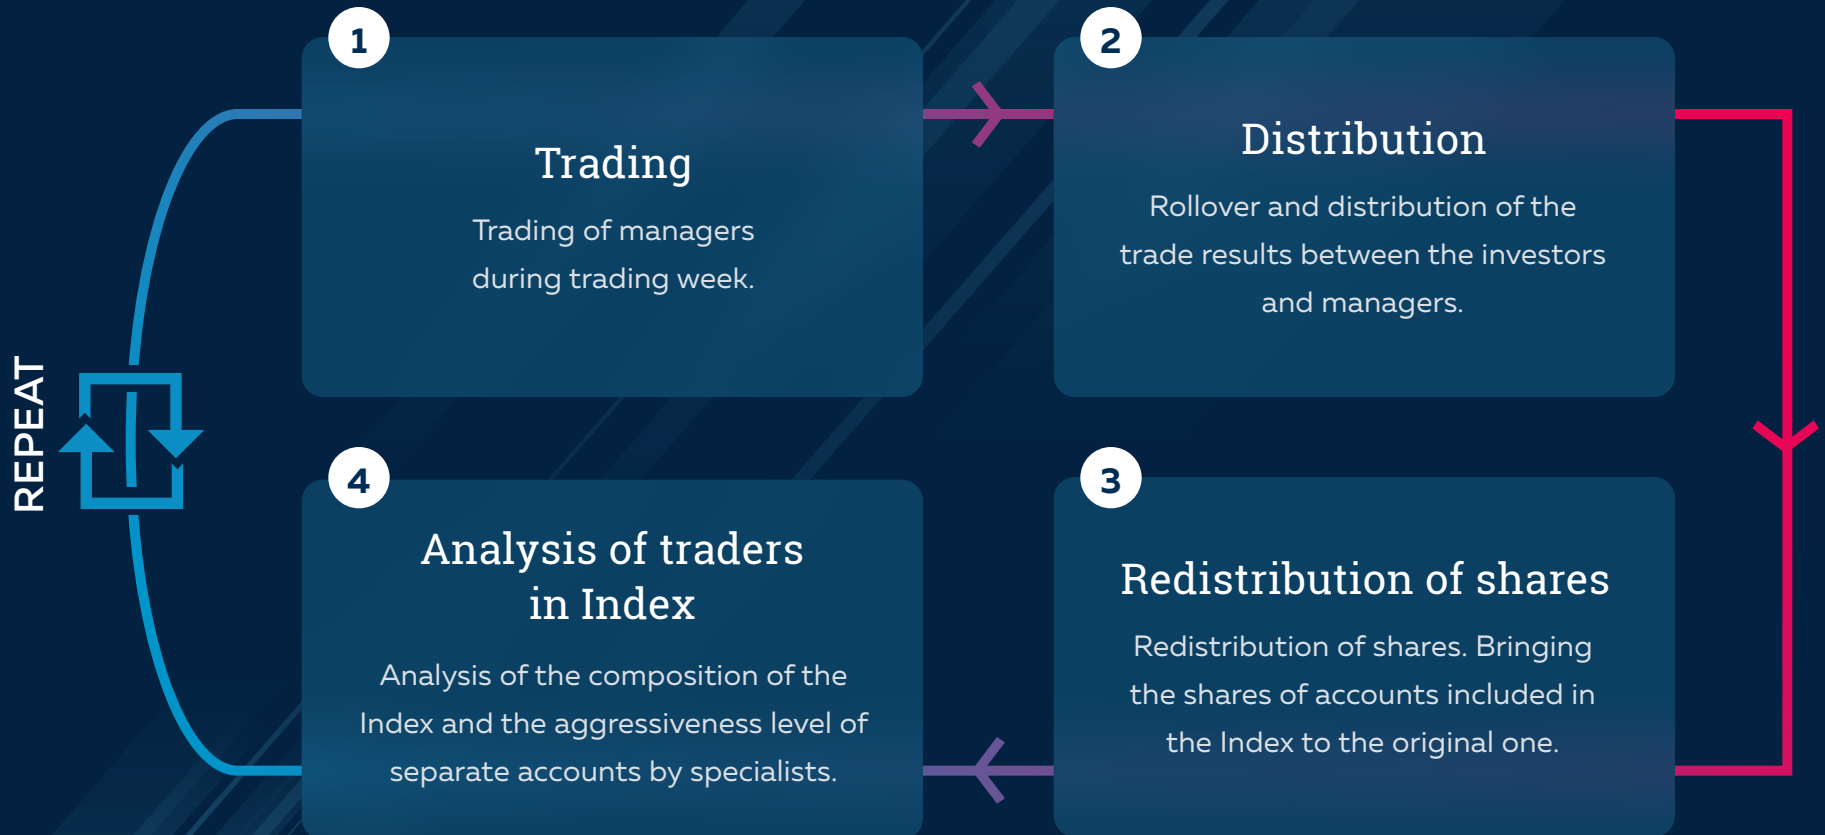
REPEAT

1

Trading

Trading of managers during trading week.

2

Distribution

Rollover and distribution of the trade results between the investors and managers.

3

Redistribution of shares

Redistribution of shares. Bringing the shares of accounts included in the Index to the original one.

4

Analysis of traders in Index

Analysis of the composition of the Index and the aggressiveness level of separate accounts by specialists.